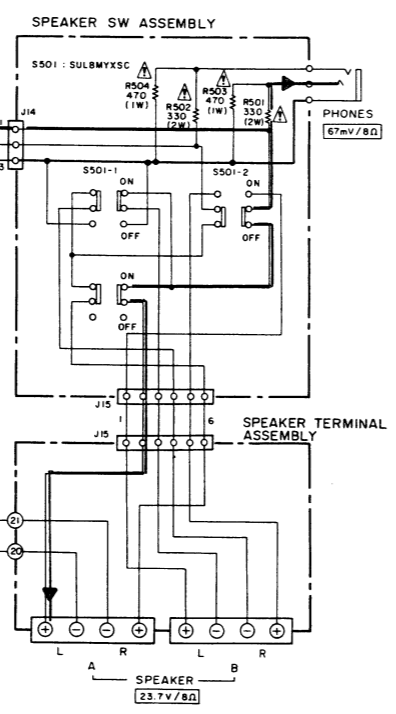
SPEAKER SW ASSEMBLY

S501 : SUL8MYXSC

R504 470 (1W)

R502 330 (2W)

R503 470 (1W)

R501 330 (2W)

PHONES

67mV / 8Ω

J14

1

3

S501-1

ON

OFF

S501-2

ON

OFF

ON

OFF

J15

1

6

J15

SPEAKER TERMINAL ASSEMBLY

21

20

L

R

L

R

A

B

SPEAKER

23.7V / 8Ω